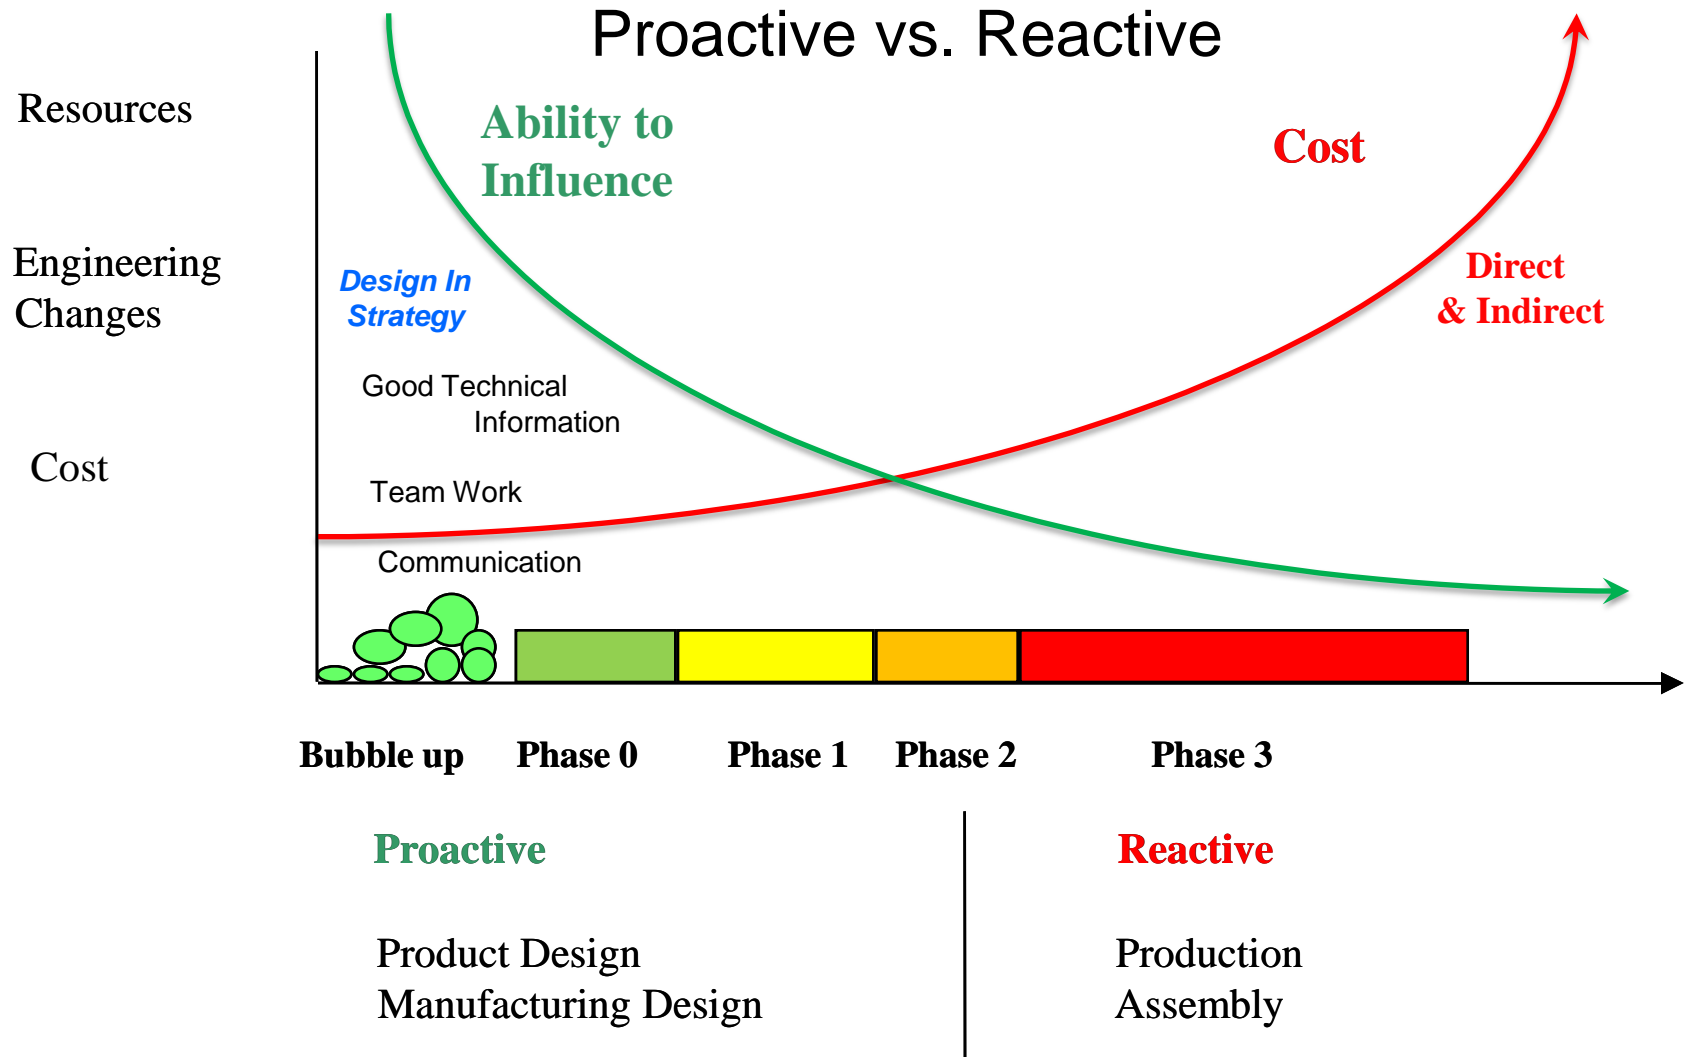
Proactive vs. Reactive

Resources

Engineering Changes

Cost

Ability to Influence

Cost

Direct & Indirect

Design In Strategy

Good Technical Information

Team Work

Communication

Bubble up   Phase 0   Phase 1   Phase 2   Phase 3

Proactive

Product Design
Manufacturing Design

Reactive

Production
Assembly